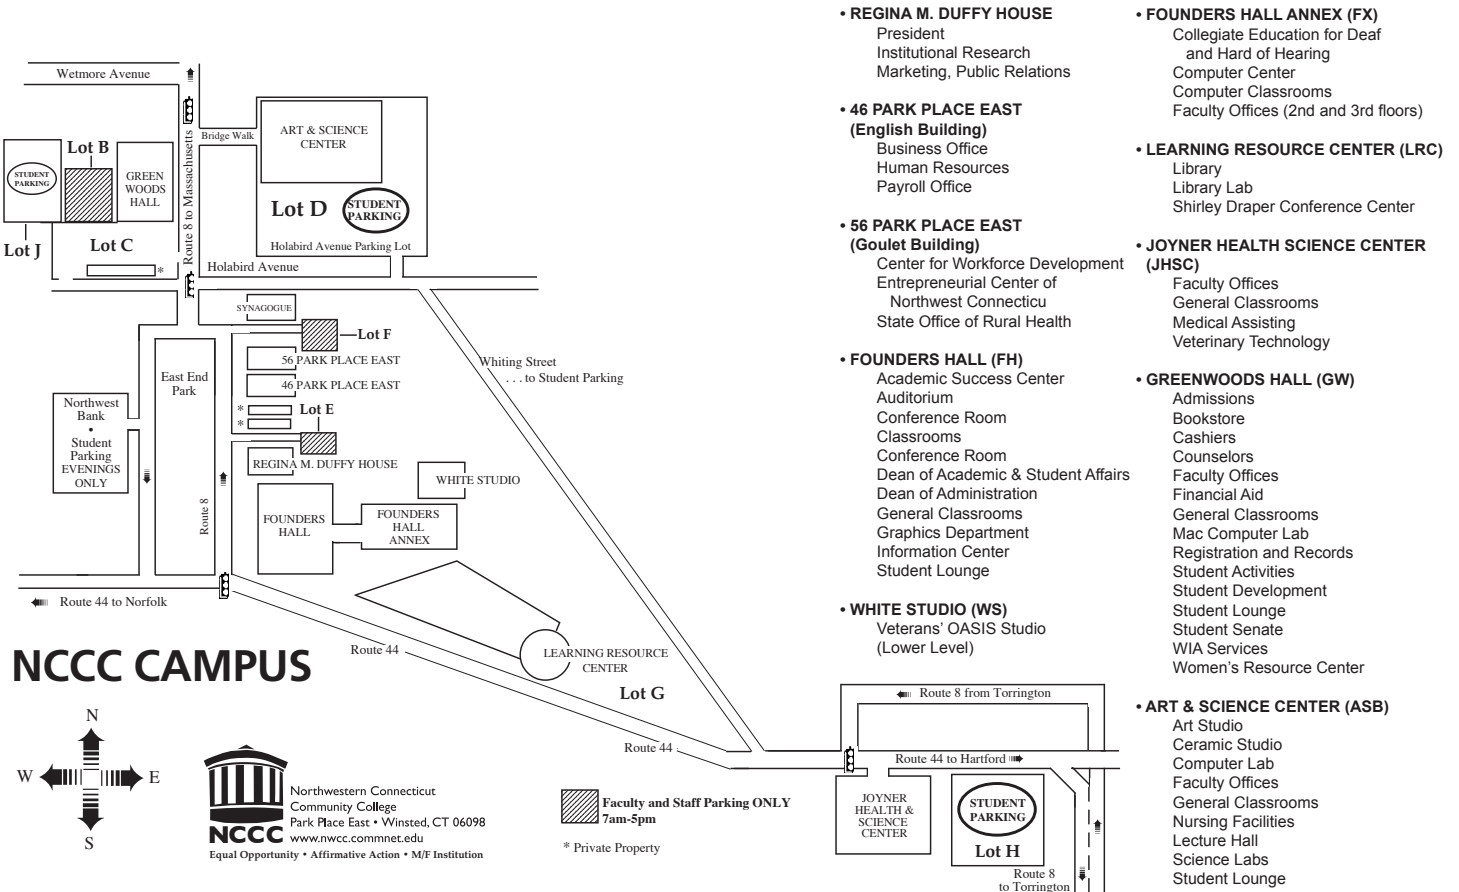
Wetmore Avenue

Lot B

STUDENT PARKING

GREEN WOODS HALL

Route 8 to Massachusetts

Bridge Walk

ART & SCIENCE CENTER

Lot D

STUDENT PARKING

Holabird Avenue Parking Lot

Lot J

Lot C

\*

Holabird Avenue

SYNAGOGUE

Lot F

56 PARK PLACE EAST

46 PARK PLACE EAST

\*

\*

Lot E

REGINA M. DUFFY HOUSE

East End Park

Northwest Bank • Student Parking EVENINGS ONLY

Route 8

FOUNDERS HALL

FOUNDERS HALL ANNEX

WHITE STUDIO

Whiting Street . . . to Student Parking

Route 44 to Norfolk

Route 44

LEARNING RESOURCE CENTER

Lot G

Route 44

NCCC CAMPUS

N
W
E
S

NCCC

Northwestern Connecticut Community College
Park Place East • Winsted, CT 06098
www.nwcc.commnet.edu
Equal Opportunity • Affirmative Action • M/F Institution

Faculty and Staff Parking ONLY 7am-5pm

\* Private Property

Route 8 from Torrington

Route 44 to Hartford

JOYNER HEALTH & SCIENCE CENTER

STUDENT PARKING

Lot H

Route 8 to Torrington

• REGINA M. DUFFY HOUSE
President
Institutional Research
Marketing, Public Relations

• 46 PARK PLACE EAST (English Building)
Business Office
Human Resources
Payroll Office

• 56 PARK PLACE EAST (Goulet Building)
Center for Workforce Development
Entrepreneurial Center of Northwest Connecticu
State Office of Rural Health

• FOUNDERS HALL (FH)
Academic Success Center
Auditorium
Conference Room
Classrooms
Conference Room
Dean of Academic & Student Affairs
Dean of Administration
General Classrooms
Graphics Department
Information Center
Student Lounge

• WHITE STUDIO (WS)
Veterans' OASIS Studio
(Lower Level)

• FOUNDERS HALL ANNEX (FX)
Collegiate Education for Deaf and Hard of Hearing
Computer Center
Computer Classrooms
Faculty Offices (2nd and 3rd floors)

• LEARNING RESOURCE CENTER (LRC)
Library
Library Lab
Shirley Draper Conference Center

• JOYNER HEALTH SCIENCE CENTER (JHSC)
Faculty Offices
General Classrooms
Medical Assisting
Veterinary Technology

• GREENWOODS HALL (GW)
Admissions
Bookstore
Cashiers
Counselors
Faculty Offices
Financial Aid
General Classrooms
Mac Computer Lab
Registration and Records
Student Activities
Student Development
Student Lounge
Student Senate
WIA Services
Women's Resource Center

• ART & SCIENCE CENTER (ASB)
Art Studio
Ceramic Studio
Computer Lab
Faculty Offices
General Classrooms
Nursing Facilities
Lecture Hall
Science Labs
Student Lounge